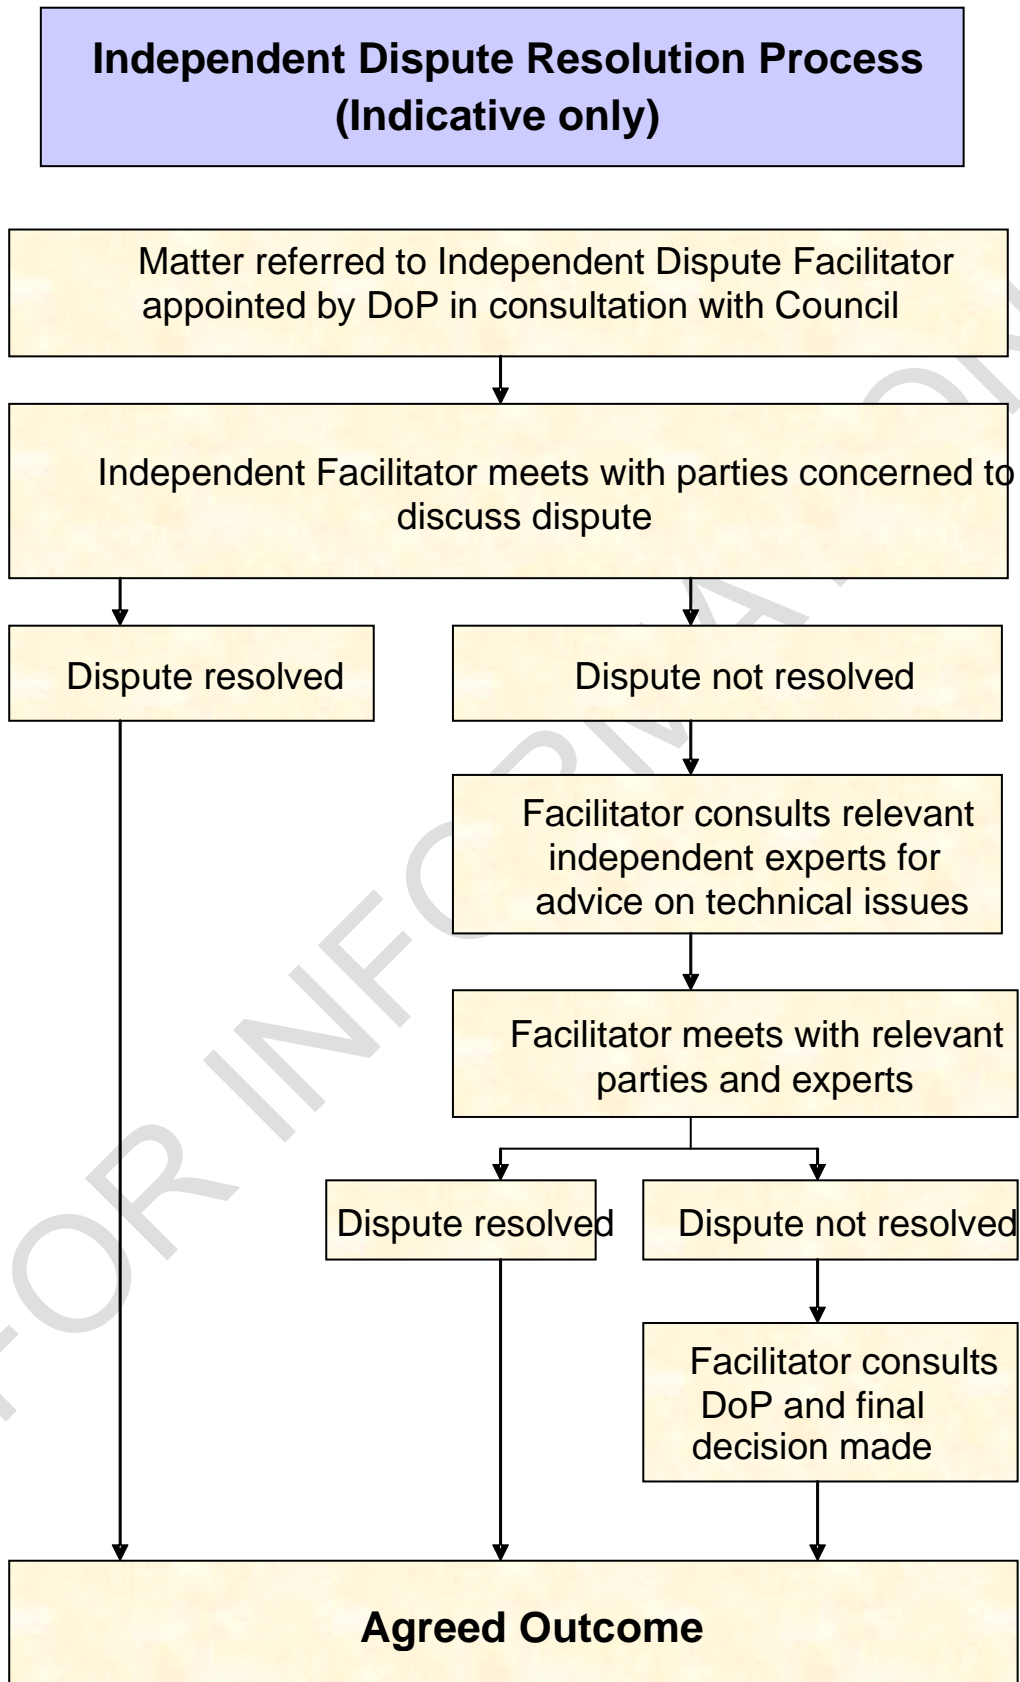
Independent Dispute Resolution Process (Indicative only)

Matter referred to Independent Dispute Facilitator appointed by DoP in consultation with Council

Independent Facilitator meets with parties concerned to discuss dispute

Dispute resolved

Dispute not resolved

Facilitator consults relevant independent experts for advice on technical issues

Facilitator meets with relevant parties and experts

Dispute resolved

Dispute not resolved

Facilitator consults DoP and final decision made

Agreed Outcome

FOR INFORMA